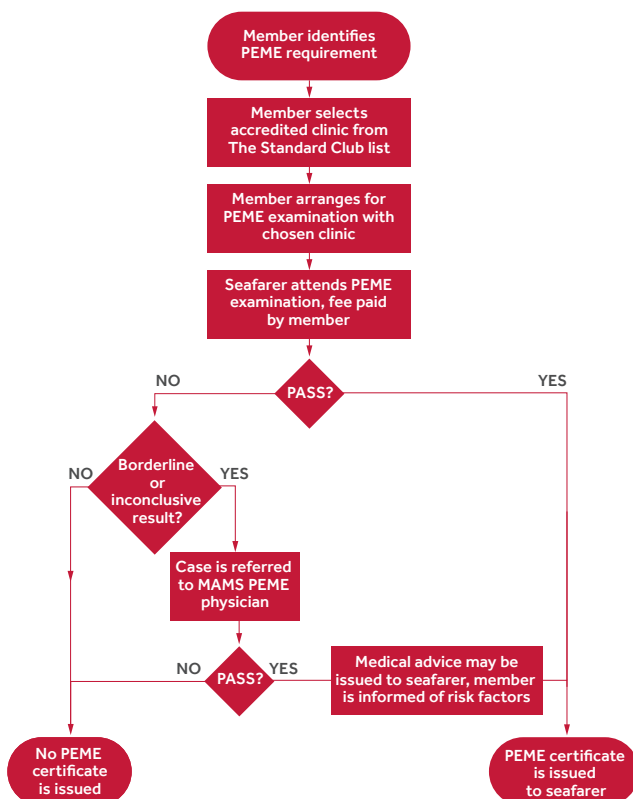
Member identifies PEME requirement

Member selects accredited clinic from The Standard Club list

Member arranges for PEME examination with chosen clinic

Seafarer attends PEME examination, fee paid by member

NO

PASS?

YES

NO

Borderline or inconclusive result?

YES

Case is referred to MAMS PEME physician

NO

PASS?

YES

Medical advice may be issued to seafarer, member is informed of risk factors

No PEME certificate is issued

PEME certificate is issued to seafarer